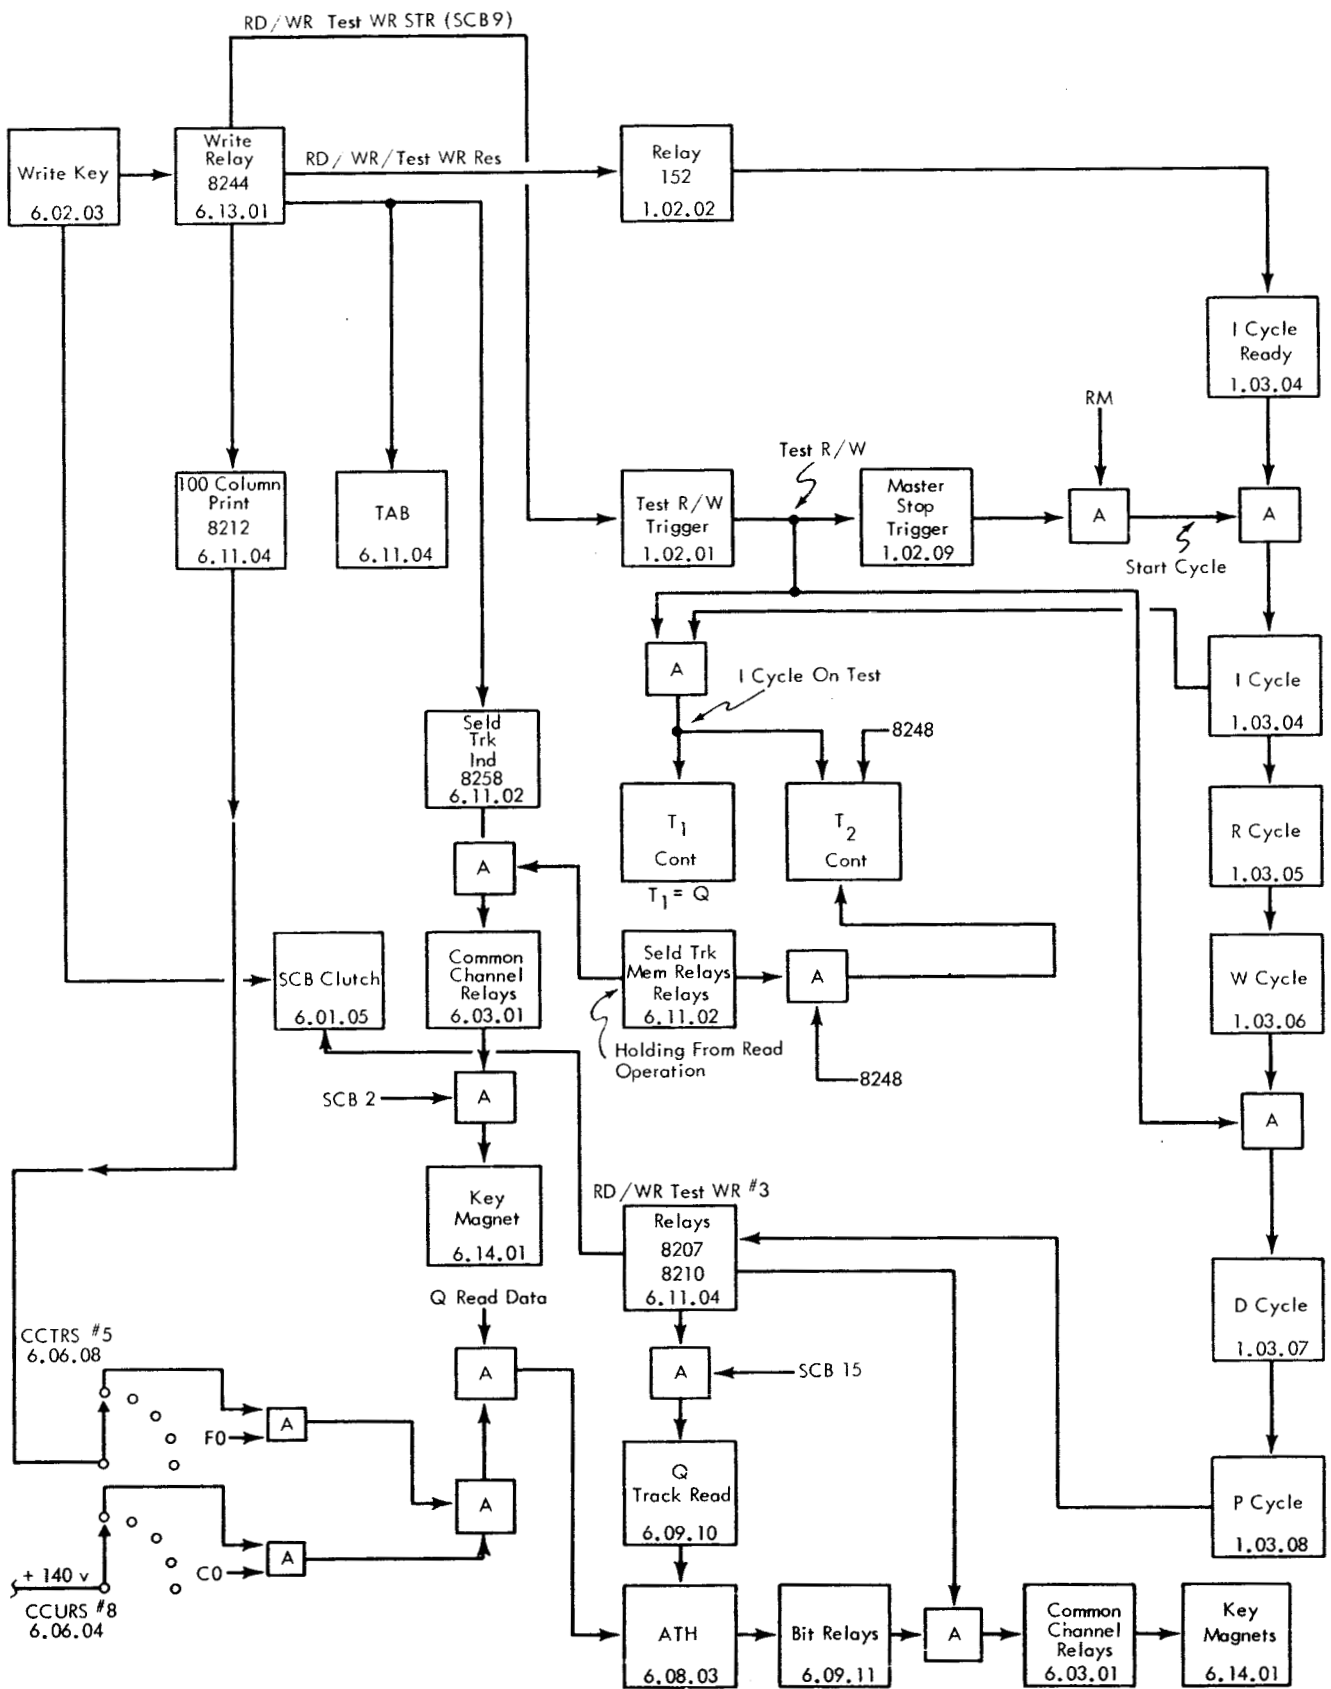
RD/WR Test WR STR (SCB9)

Write Key
6.02.03

Write Relay
8244
6.13.01

RD/WR/Test WR Res

Relay
152
1.02.02

I Cycle Ready
1.03.04

RM

Test R/W

100 Column Print
8212
6.11.04

TAB
6.11.04

Test R/W Trigger
1.02.01

Master Stop Trigger
1.02.09

A

A

Start Cycle

A

I Cycle On Test

I Cycle
1.03.04

8248

Seld Trk Ind
8258
6.11.02

$T_1$
Cont
$T_1 = Q$

$T_2$
Cont

R Cycle
1.03.05

A

SCB Clutch
6.01.05

Common Channel Relays
6.03.01

Seld Trk Mem Relays Relays
6.11.02

A

W Cycle
1.03.06

Holding From Read Operation

8248

SCB 2

A

A

Key Magnet
6.14.01

RD/WR Test WR #3

Relays
8207
8210
6.11.04

Q Read Data

D Cycle
1.03.07

CCTRS #5
6.06.08

A

A

SCB 15

F0

A

A

Q Track Read
6.09.10

P Cycle
1.03.08

A

+ 140 v

C0

CCURS #8
6.06.04

ATH
6.08.03

Bit Relays
6.09.11

A

Common Channel Relays
6.03.01

Key Magnets
6.14.01